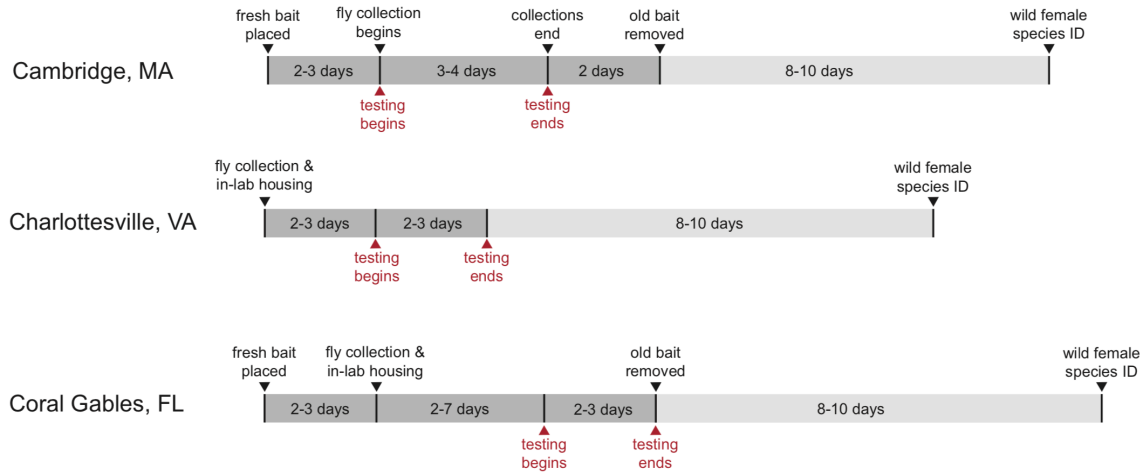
Cambridge, MA

fresh bait placed

fly collection begins

collections end

old bait removed

wild female species ID

2-3 days

3-4 days

2 days

8-10 days

testing begins

testing ends

Charlottesville, VA

fly collection & in-lab housing

wild female species ID

2-3 days

2-3 days

8-10 days

testing begins

testing ends

Coral Gables, FL

fresh bait placed

fly collection & in-lab housing

old bait removed

wild female species ID

2-3 days

2-7 days

2-3 days

8-10 days

testing begins

testing ends